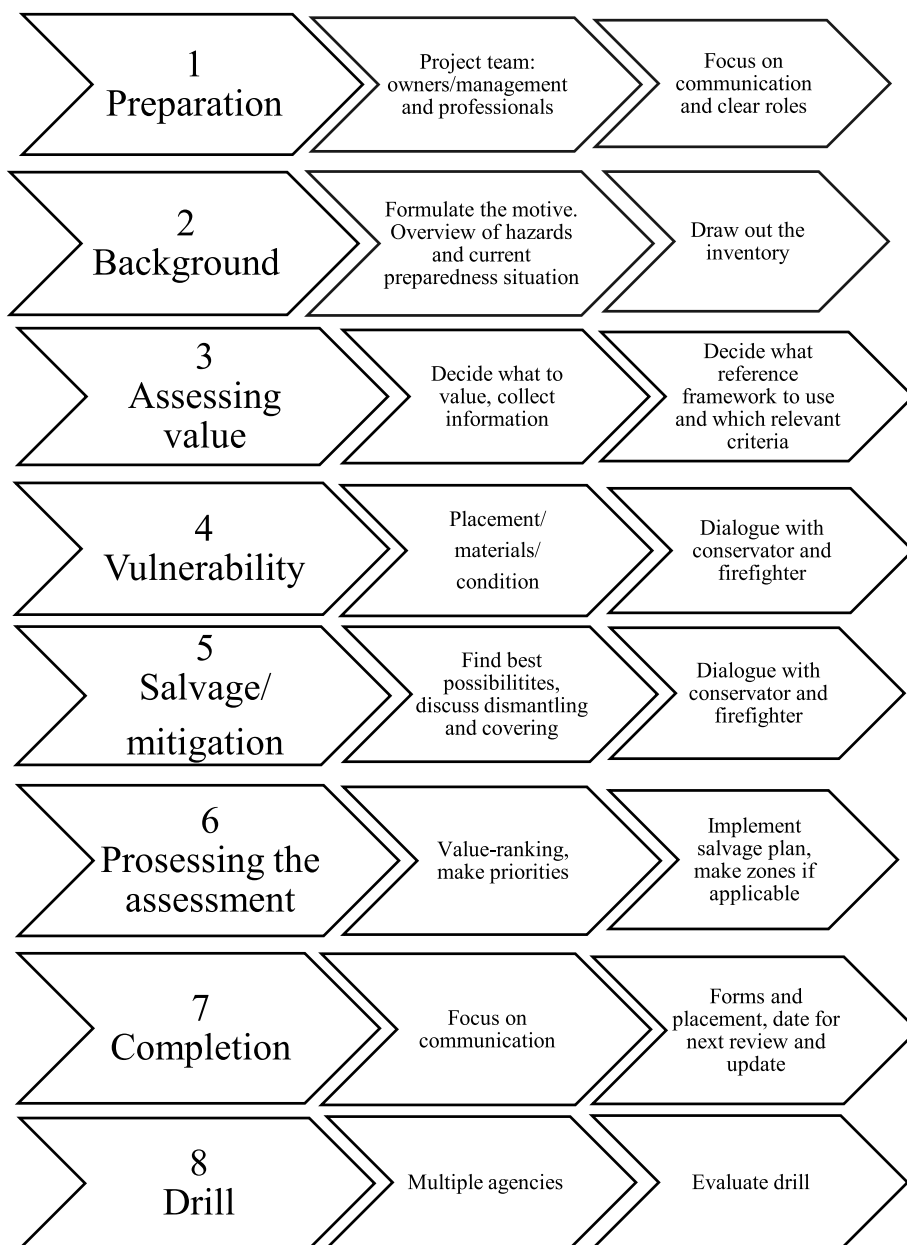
1
Preparation

Project team: owners/management and professionals

Focus on communication and clear roles

2
Background

Formulate the motive. Overview of hazards and current preparedness situation

Draw out the inventory

3
Assessing value

Decide what to value, collect information

Decide what reference framework to use and which relevant criteria

4
Vulnerability

Placement/ materials/ condition

Dialogue with conservator and firefighter

5
Salvage/ mitigation

Find best possibilitites, discuss dismantling and covering

Dialogue with conservator and firefighter

6
Prosessing the assessment

Value-ranking, make priorities

Implement salvage plan, make zones if applicable

7
Completion

Focus on communication

Forms and placement, date for next review and update

8
Drill

Multiple agencies

Evaluate drill